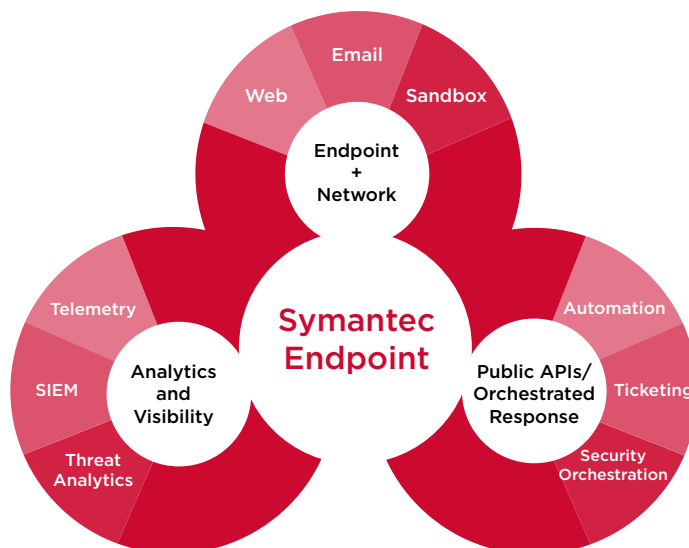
Email

Web

Sandbox

Endpoint
+
Network

Symantec Endpoint

Telemetry

SIEM

Threat Analytics

Analytics and Visibility

Automation

Ticketing

Security Orchestration

Public APIs/ Orchestrated Response